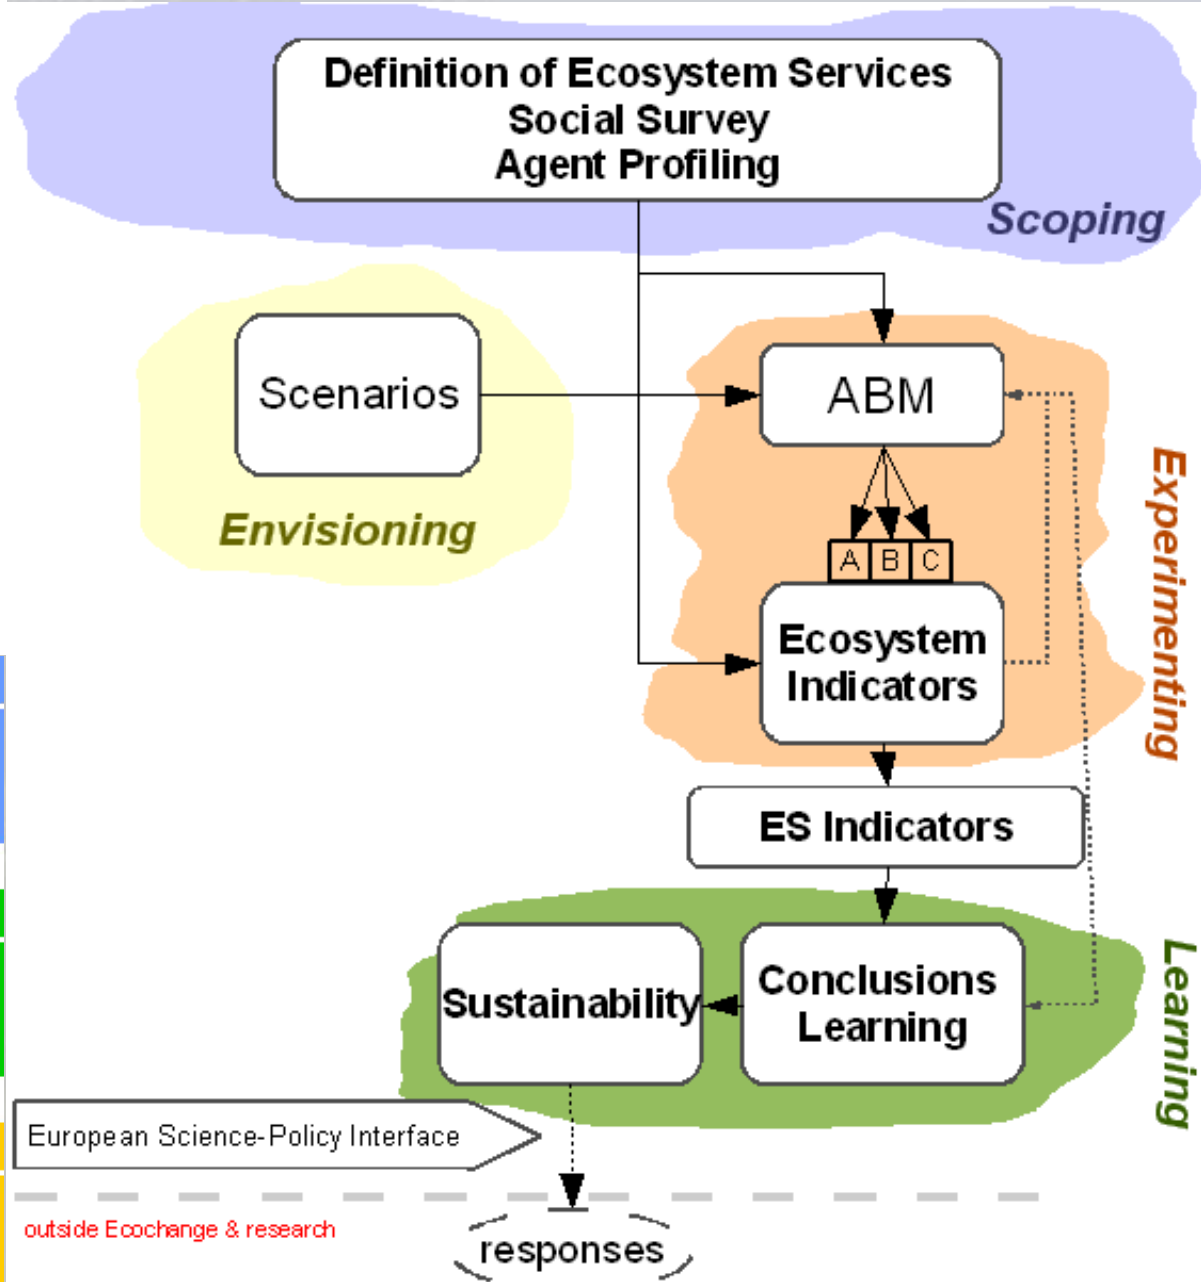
Definition of Ecosystem Services
Social Survey
Agent Profiling

Scoping

Scenarios

Envisioning

ABM

A B C

Ecosystem Indicators

Experimenting

ES Indicators

Sustainability

Conclusions Learning

Learning

European Science-Policy Interface

outside Ecochange & research

responses